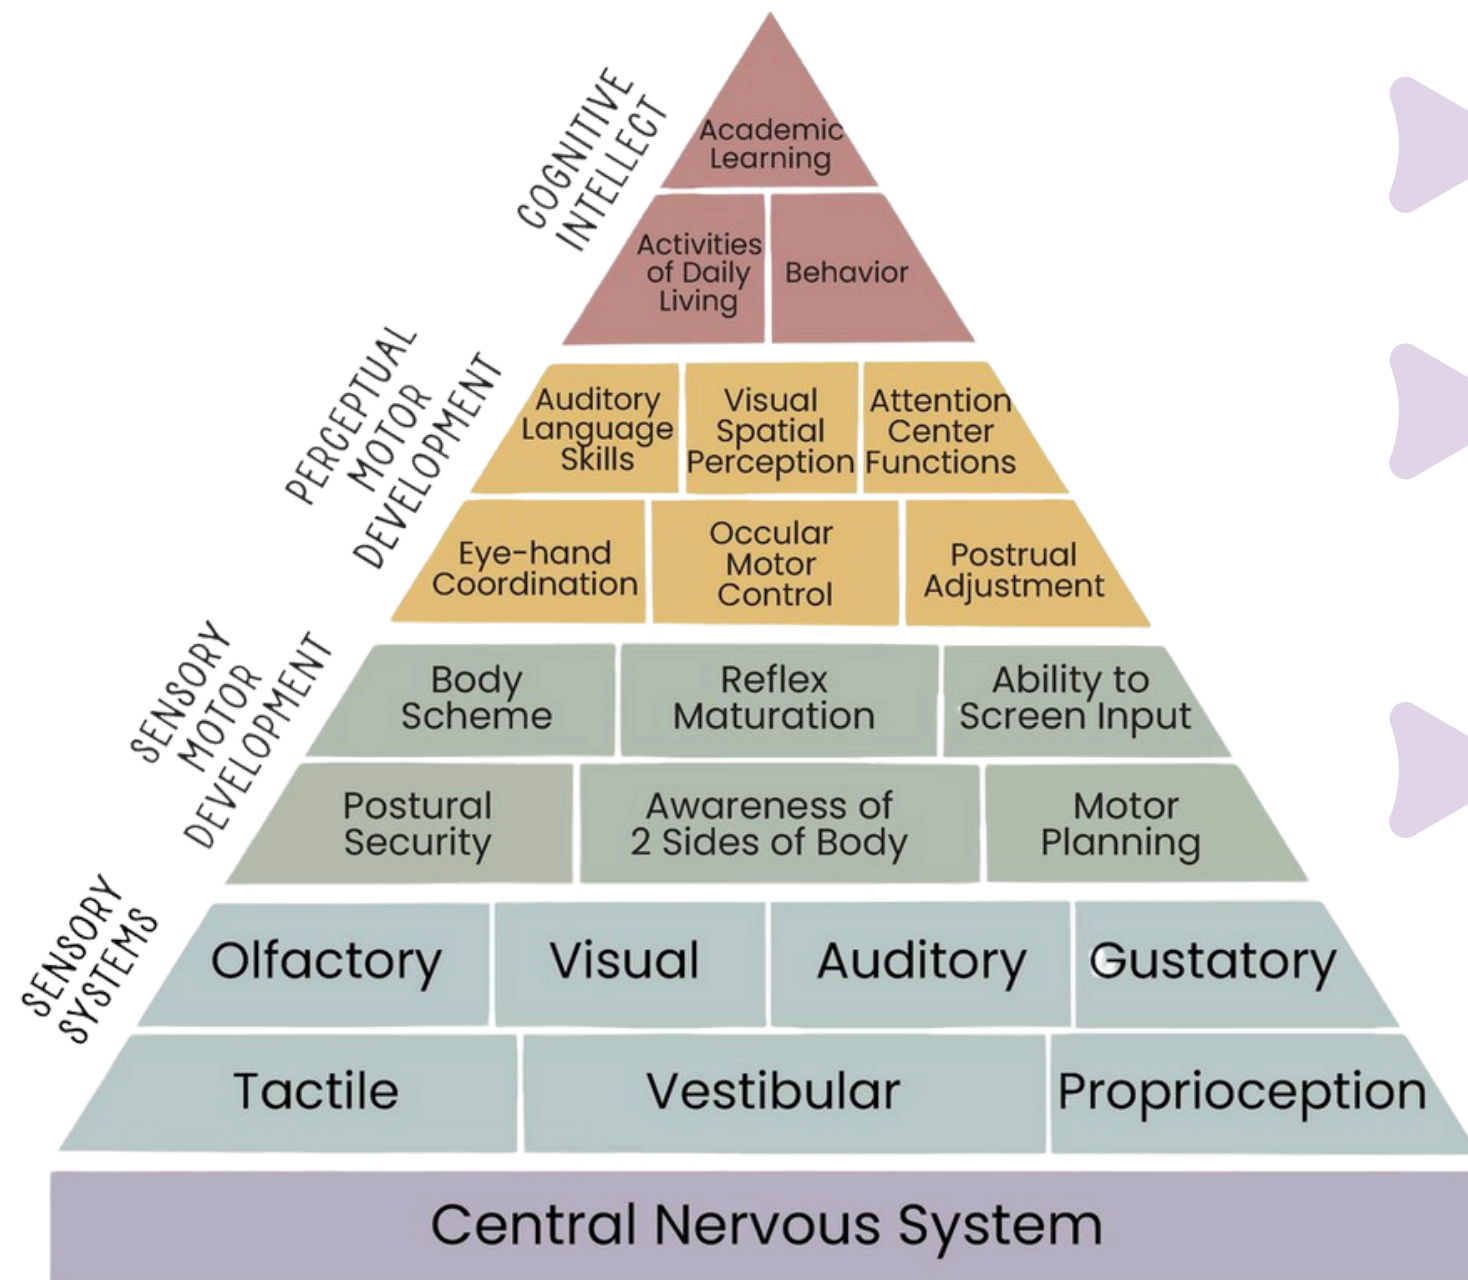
COGNITIVE INTELLECT

Academic Learning

Activities of Daily Living

Behavior

PERCEPTUAL MOTOR DEVELOPMENT

Auditory Language Skills

Visual Spatial Perception

Attention Center Functions

Eye-hand Coordination

Occular Motor Control

Postrual Adjustment

SENSORY MOTOR DEVELOPMENT

Body Scheme

Reflex Maturation

Ability to Screen Input

Postural Security

Awareness of 2 Sides of Body

Motor Planning

SENSORY SYSTEMS

Olfactory

Visual

Auditory

Gustatory

Tactile

Vestibular

Proprioception

Central Nervous System